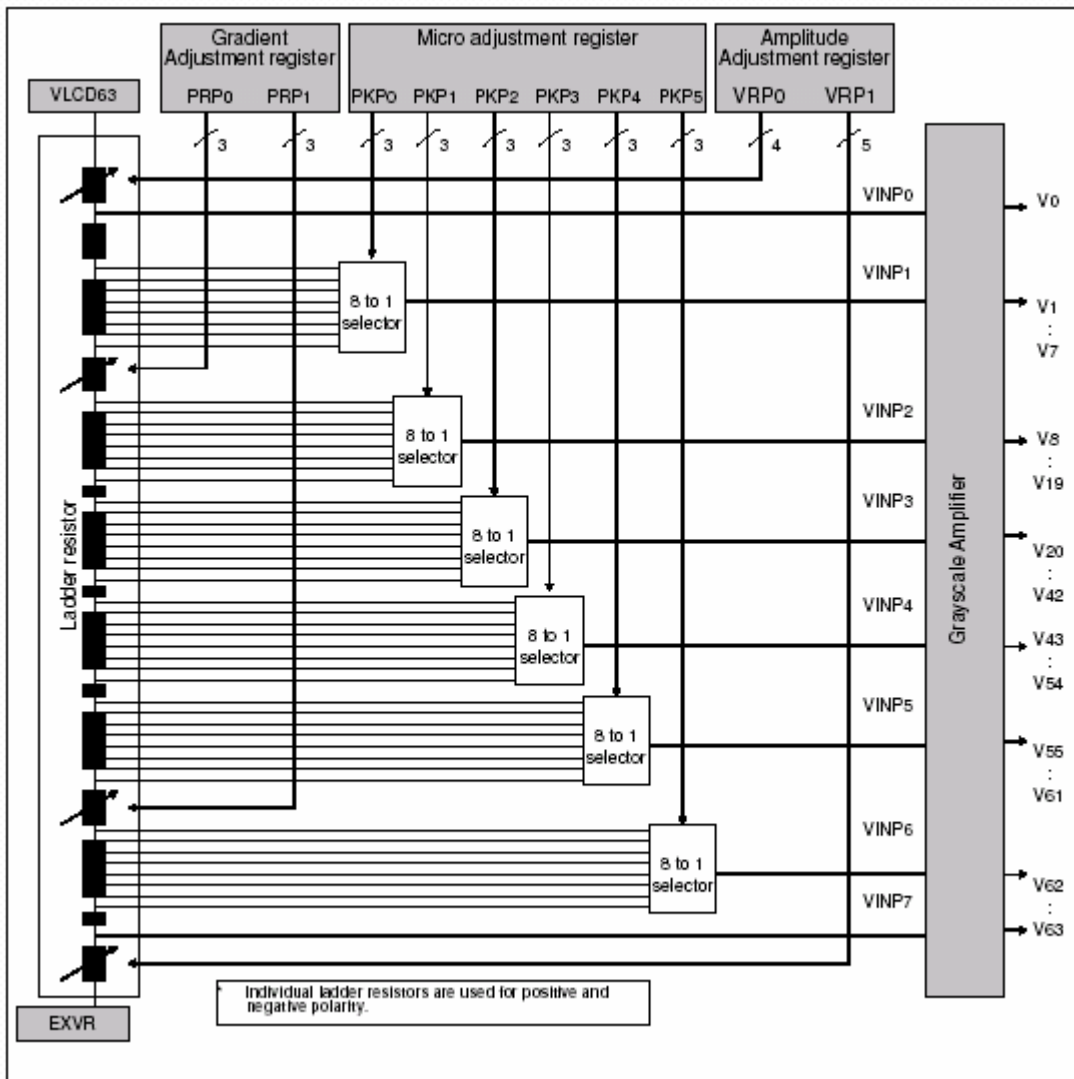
Gradient Adjustment register

Micro adjustment register

Amplitude Adjustment register

VLCD63

PRP0 PRP1 PKP0 PKP1 PKP2 PKP3 PKP4 PKP5 VRP0 VRP1

3 3 3 3 3 3 3 3 4 5

Ladder resistor

VINP0

V0

8 to 1 selector

VINP1

V1
:
V7

8 to 1 selector

VINP2

V8
:
V19

8 to 1 selector

VINP3

V20
:
V42

8 to 1 selector

VINP4

V43
:
V54

8 to 1 selector

VINP5

V55
:
V61

8 to 1 selector

VINP6

VINP7

V62
:
V63

Grayscale Amplifier

* Individual ladder resistors are used for positive and negative polarity.

EXVR